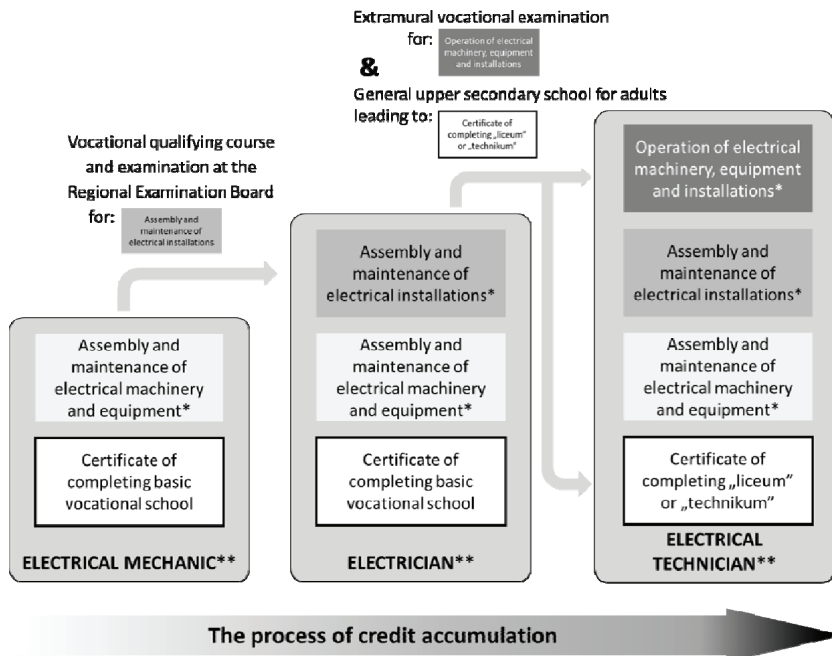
Extramural vocational examination for: Operation of electrical machinery, equipment and installations

&

General upper secondary school for adults leading to: Certificate of completing „liceum" or „technikum"

Vocational qualifying course and examination at the Regional Examination Board for: Assembly and maintenance of electrical installations

Assembly and maintenance of electrical machinery and equipment*

Certificate of completing basic vocational school

ELECTRICAL MECHANIC**

Assembly and maintenance of electrical installations*

Assembly and maintenance of electrical machinery and equipment*

Certificate of completing basic vocational school

ELECTRICIAN**

Operation of electrical machinery, equipment and installations*

Assembly and maintenance of electrical installations*

Assembly and maintenance of electrical machinery and equipment*

Certificate of completing „liceum" or „technikum"

ELECTRICAL TECHNICIAN**

The process of credit accumulation